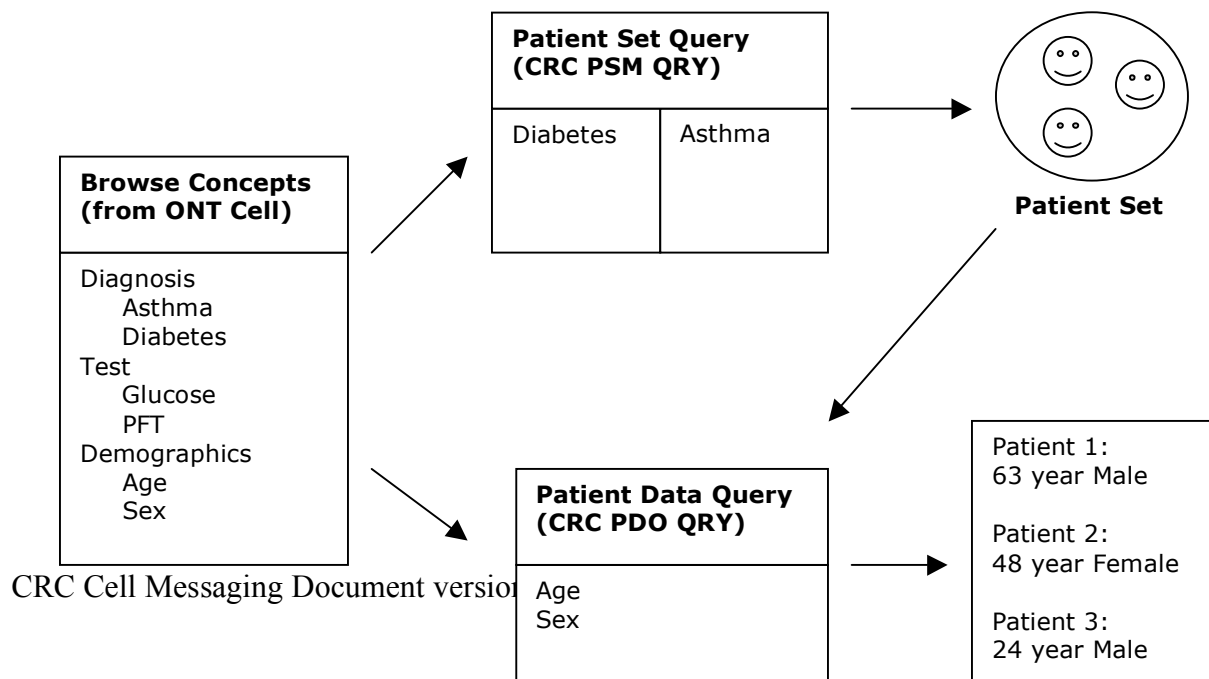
Patient Set Query (CRC PSM QRY)

Diabetes

Asthma

Patient Set

Browse Concepts (from ONT Cell)

Diagnosis
Asthma
Diabetes
Test
Glucose
PFT
Demographics
Age
Sex

CRC Cell Messaging Document versio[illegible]

Patient Data Query (CRC PDO QRY)

Age
Sex

Patient 1:
63 year Male

Patient 2:
48 year Female

Patient 3:
24 year Male